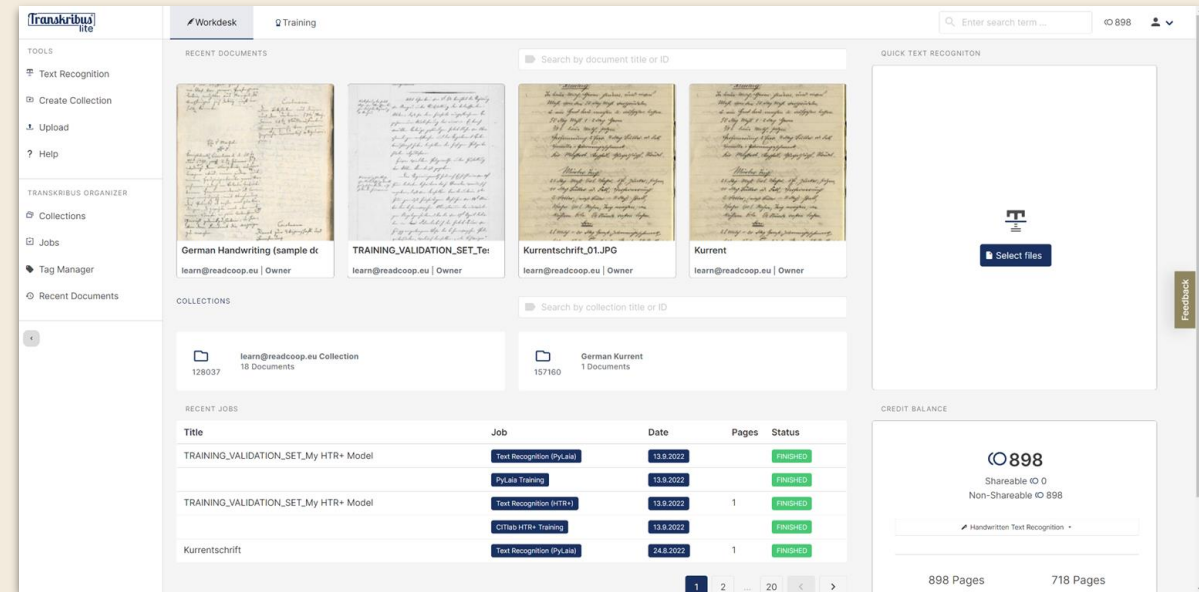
Transkribus lite

Workdesk
Training

Enter search term ...
898

TOOLS
Text Recognition
Create Collection
Upload
? Help

TRANSKRIBUS ORGANIZER
Collections
Jobs
Tag Manager
Recent Documents

RECENT DOCUMENTS

Search by document title or ID

German Handwriting (sample dc
learn@readcoop.eu | Owner

TRAINING_VALIDATION_SET_Te:
learn@readcoop.eu | Owner

Kurrentschrift_01.JPG
learn@readcoop.eu | Owner

Kurrent
learn@readcoop.eu | Owner

COLLECTIONS

Search by collection title or ID

learn@readcoop.eu Collection
18 Documents
128037

German Kurrent
1 Documents
157160

QUICK TEXT RECOGNITON

Select files

Feedback

RECENT JOBS

| Title | Job | Date | Pages | Status |
|---|---|---|---|---|
| TRAINING_VALIDATION_SET_My HTR+ Model | Text Recognition (PyLaia) | 13.9.2022 | | FINISHED |
| | PyLaia Training | 13.9.2022 | | FINISHED |
| TRAINING_VALIDATION_SET_My HTR+ Model | Text Recognition (HTR+) | 13.9.2022 | 1 | FINISHED |
| | CITlab HTR+ Training | 13.9.2022 | | FINISHED |
| Kurrentschrift | Text Recognition (PyLaia) | 24.8.2022 | 1 | FINISHED |

1 2 ... 20 < >

CREDIT BALANCE

898
Shareable 0
Non-Shareable 898

Handwritten Text Recognition

898 Pages
718 Pages